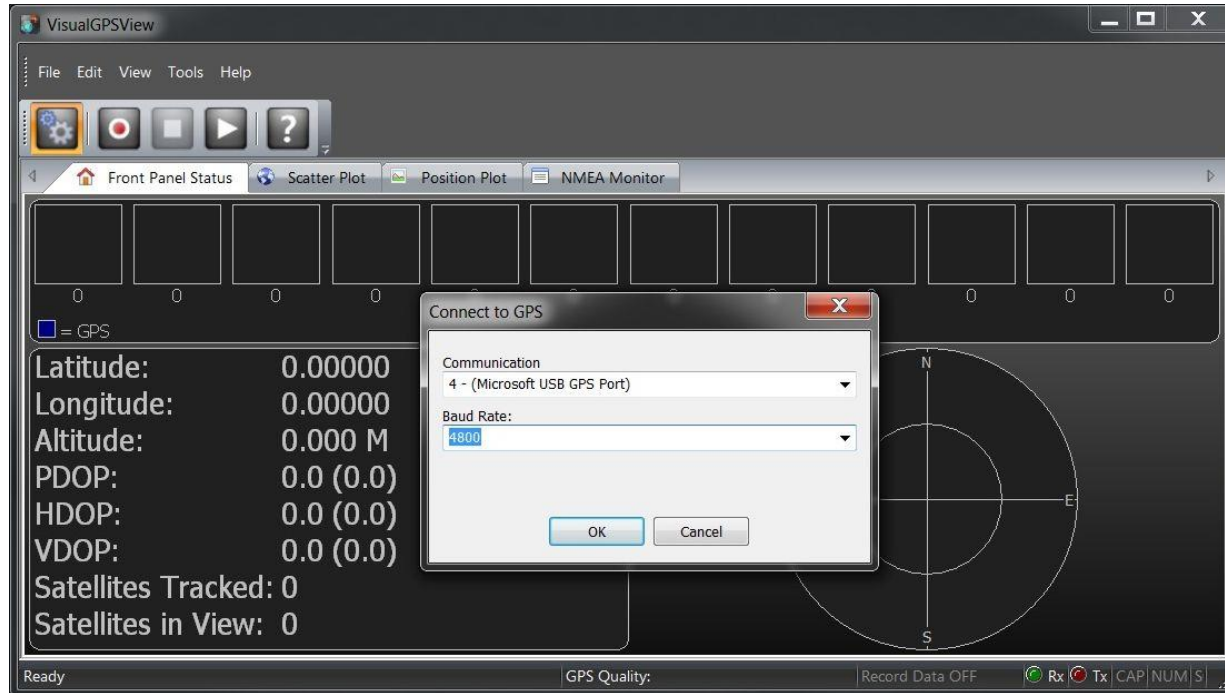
VisualGPSView

File Edit View Tools Help

Front Panel Status Scatter Plot Position Plot NMEA Monitor

0 0 0 0 0 0 0

= GPS

Latitude: 0.00000
Longitude: 0.00000
Altitude: 0.000 M
PDOP: 0.0 (0.0)
HDOP: 0.0 (0.0)
VDOP: 0.0 (0.0)
Satellites Tracked: 0
Satellites in View: 0

N
E
S

Connect to GPS

Communication
4 - (Microsoft USB GPS Port)
Baud Rate:
4800

OK Cancel

Ready GPS Quality: Record Data OFF Rx Tx CAP NUM S